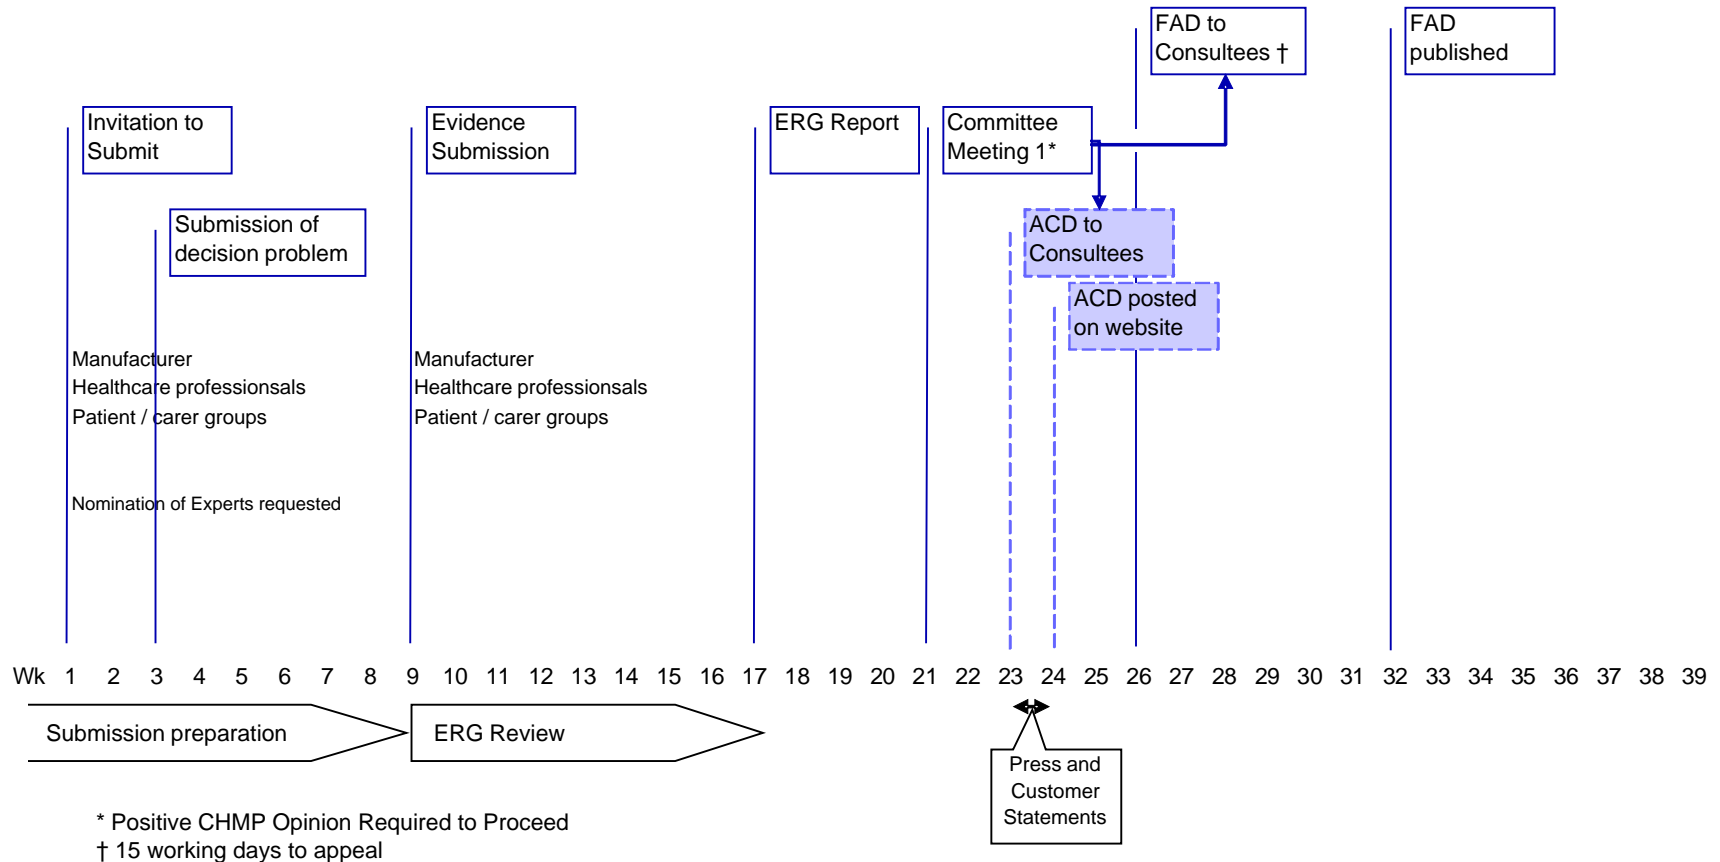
FAD to Consultees †

FAD published

Invitation to Submit

Evidence Submission

ERG Report

Committee Meeting 1*

Submission of decision problem

ACD to Consultees

ACD posted on website

Manufacturer
Healthcare professionals
Patient / carer groups

Manufacturer
Healthcare professionals
Patient / carer groups

Nomination of Experts requested

Wk 1 2 3 4 5 6 7 8 9 10 11 12 13 14 15 16 17 18 19 20 21 22 23 24 25 26 27 28 29 30 31 32 33 34 35 36 37 38 39

Submission preparation

ERG Review

Press and Customer Statements

* Positive CHMP Opinion Required to Proceed
† 15 working days to appeal